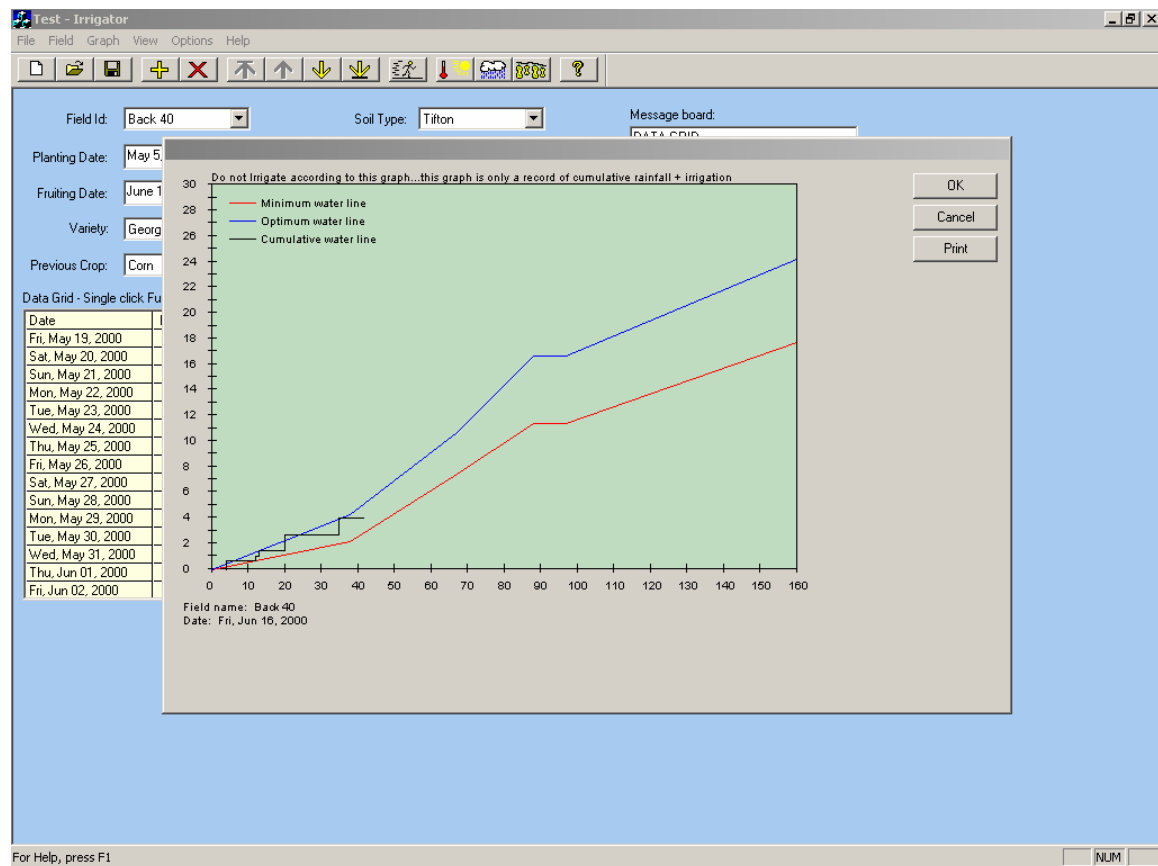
Test - Irrigator

File Field Graph View Options Help

Field Id: Back 40

Soil Type: Tifton

Message board:

DATA GRID

Planting Date: May 5,

Fruiting Date: June 1

Variety: Georg

Previous Crop: Corn

Data Grid - Single click Fu

| Date |
|---|
| Fri, May 19, 2000 |
| Sat, May 20, 2000 |
| Sun, May 21, 2000 |
| Mon, May 22, 2000 |
| Tue, May 23, 2000 |
| Wed, May 24, 2000 |
| Thu, May 25, 2000 |
| Fri, May 26, 2000 |
| Sat, May 27, 2000 |
| Sun, May 28, 2000 |
| Mon, May 29, 2000 |
| Tue, May 30, 2000 |
| Wed, May 31, 2000 |
| Thu, Jun 01, 2000 |
| Fri, Jun 02, 2000 |

Do not Irrigate according to this graph...this graph is only a record of cumulative rainfall + irrigation

Minimum water line
Optimum water line
Cumulative water line

30 28 26 24 22 20 18 16 14 12 10 8 6 4 2 0

0 10 20 30 40 50 60 70 80 90 100 110 120 130 140 150 160

Field name: Back 40
Date: Fri, Jun 16, 2000

OK

Cancel

Print

For Help, press F1

NUM